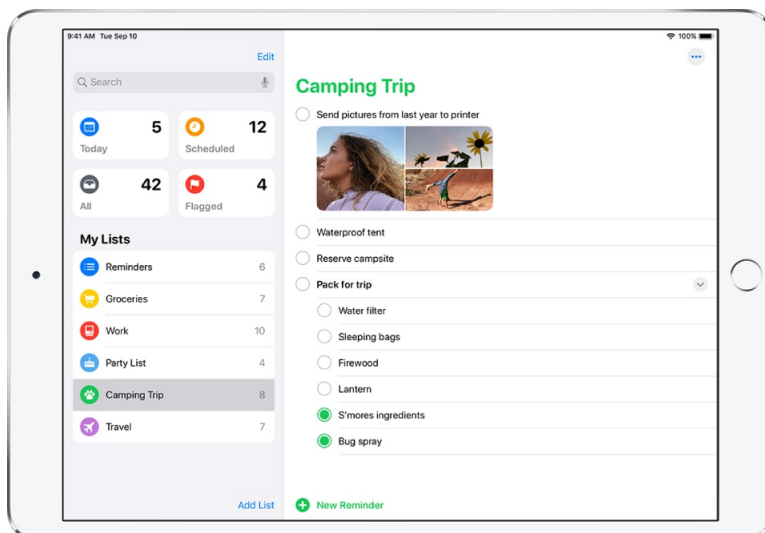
9:41 AM Tue Sep 10

100%

Edit

Search

5
Today

12
Scheduled

42
All

4
Flagged

My Lists

Reminders 6

Groceries 7

Work 10

Party List 4

Camping Trip 8

Travel 7

Add List

Camping Trip

Send pictures from last year to printer

Waterproof tent

Reserve campsite

Pack for trip

Water filter

Sleeping bags

Firewood

Lantern

S'mores ingredients

Bug spray

New Reminder